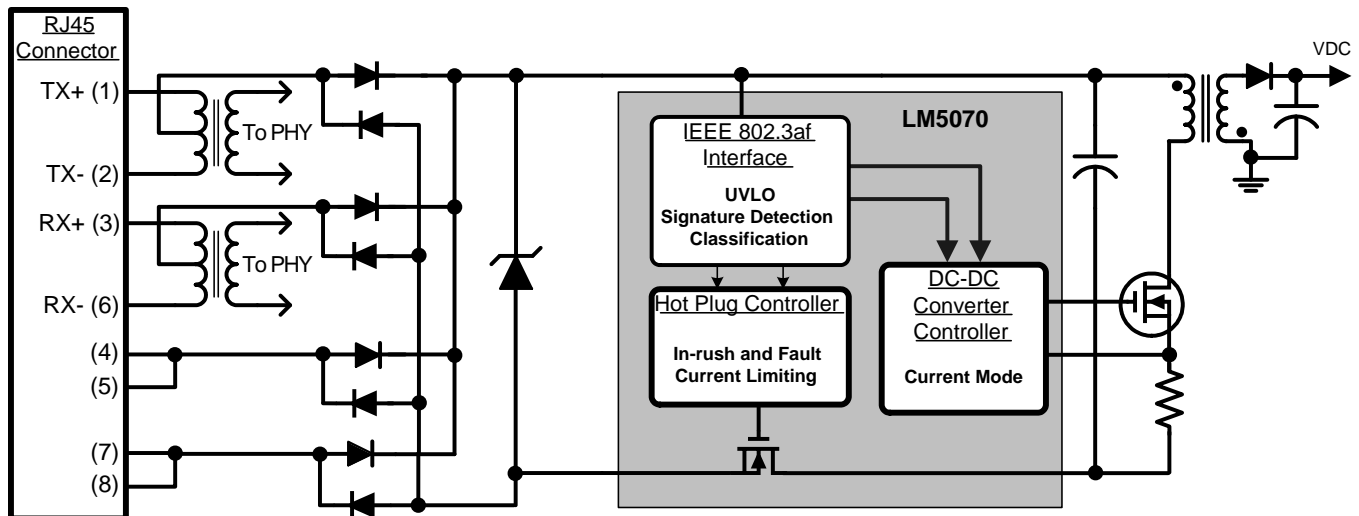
RJ45 Connector
TX+ (1)
TX- (2)
RX+ (3)
RX- (6)
(4)
(5)
(7)
(8)
To PHY
To PHY
VDC
LM5070
IEEE 802.3af Interface
UVLO
Signature Detection
Classification
Hot Plug Controller
In-rush and Fault Current Limiting
DC-DC Converter Controller
Current Mode